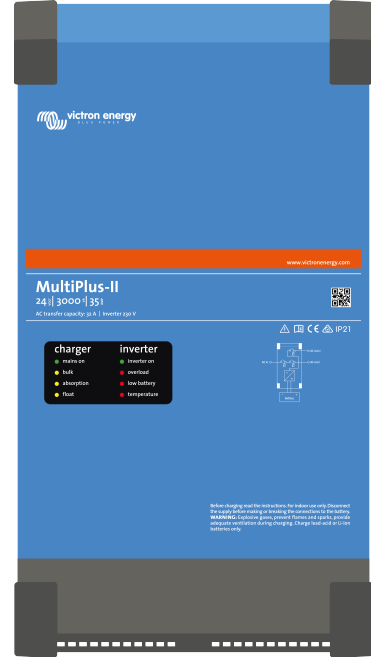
victron energy
BLUE POWER

www.victronenergy.com

MultiPlus-II
24 V | 3000 VA | 35 A
AC transfer capacity: 32 A | Inverter 230 V

IP21

charger
mains on
bulk
absorption
float

inverter
inverter on
overload
low battery
temperature

Before charging read the instructions. For indoor use only. Disconnect the supply before making or breaking the connections to the battery. WARNING: Explosive gases, prevent flames and sparks, provide adequate ventilation during charging. Charge lead-acid or Li-ion batteries only.